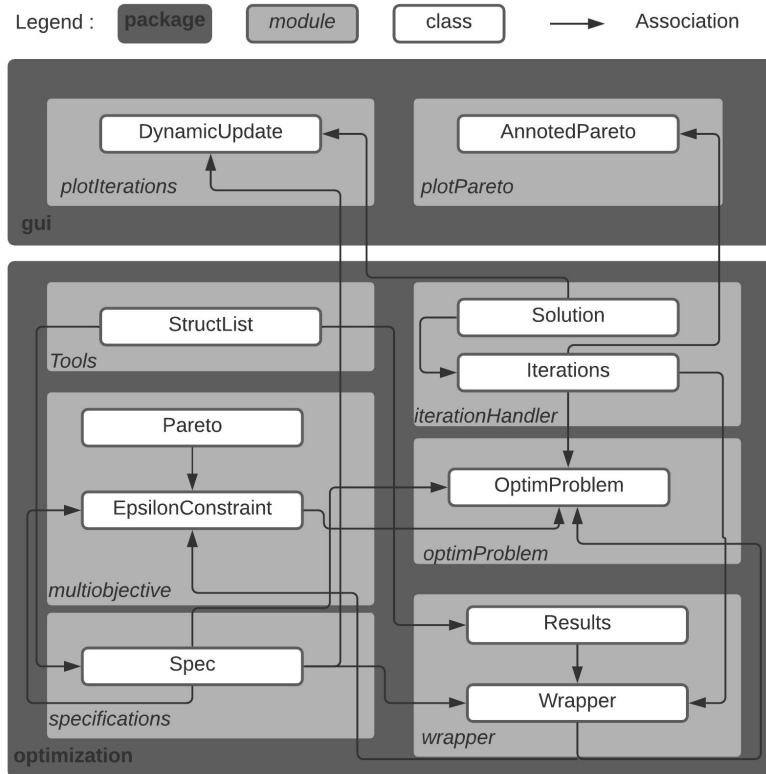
Legend : package module class Association

DynamicUpdate
plotIterations

AnnotedPareto
plotPareto

gui

StructList
Tools

Solution
Iterations
iterationHandler

Pareto
EpsilonConstraint
multiobjective

OptimProblem
optimProblem

Spec
specifications

Results
Wrapper
wrapper

optimization